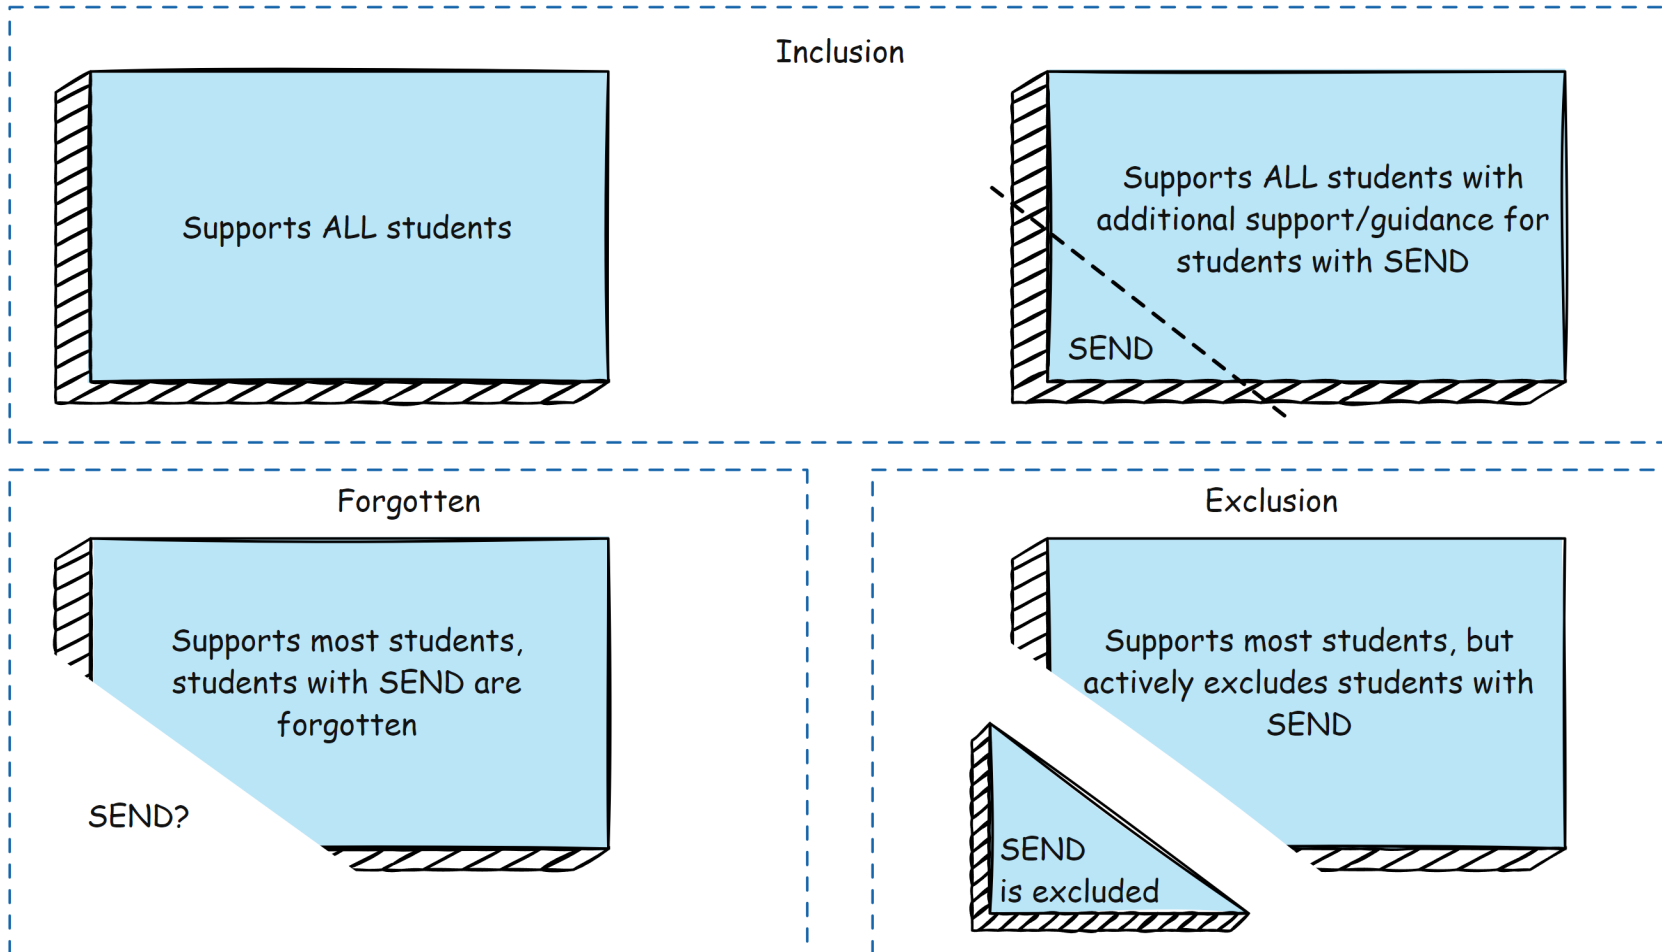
Inclusion

Supports ALL students

Supports ALL students with additional support/guidance for students with SEND

SEND

Forgotten

Supports most students, students with SEND are forgotten

SEND?

Exclusion

Supports most students, but actively excludes students with SEND

SEND is excluded